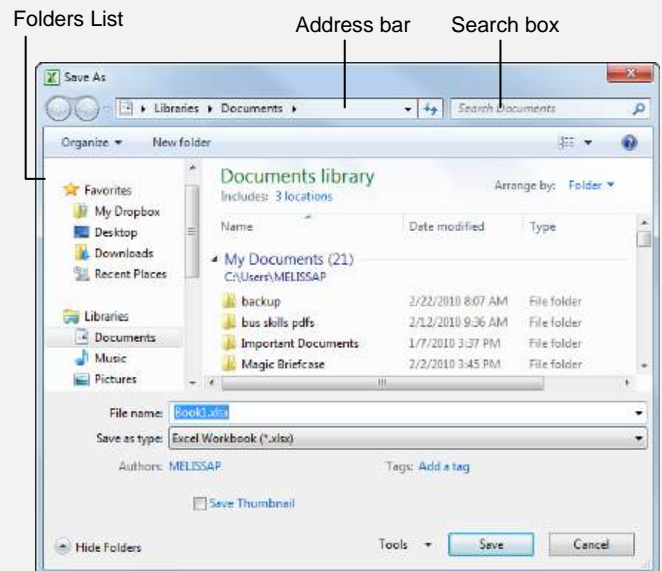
Folders List

Address bar

Search box

Save As

Libraries ▸ Documents ▸

Search Documents

Organize ▾ New folder

Favorites
My Dropbox
Desktop
Downloads
Recent Places

Libraries
Documents
Music
Pictures

Documents library
Includes: 3 locations

Arrange by: Folder ▾

| Name | Date modified | Type |
|---|---|---|
| My Documents (21) C:\Users\MELISSAP | | |
| backup | 2/22/2010 8:07 AM | File folder |
| bus skills pdfs | 2/12/2010 9:36 AM | File folder |
| Important Documents | 1/7/2010 3:37 PM | File folder |
| Magic Briefcase | 2/2/2010 3:45 PM | File folder |

File name: Book1.xlsx

Save as type: Excel Workbook (*.xlsx)

Authors: MELISSAP

Tags: Add a tag

Save Thumbnail

Hide Folders

Tools ▾

Save

Cancel